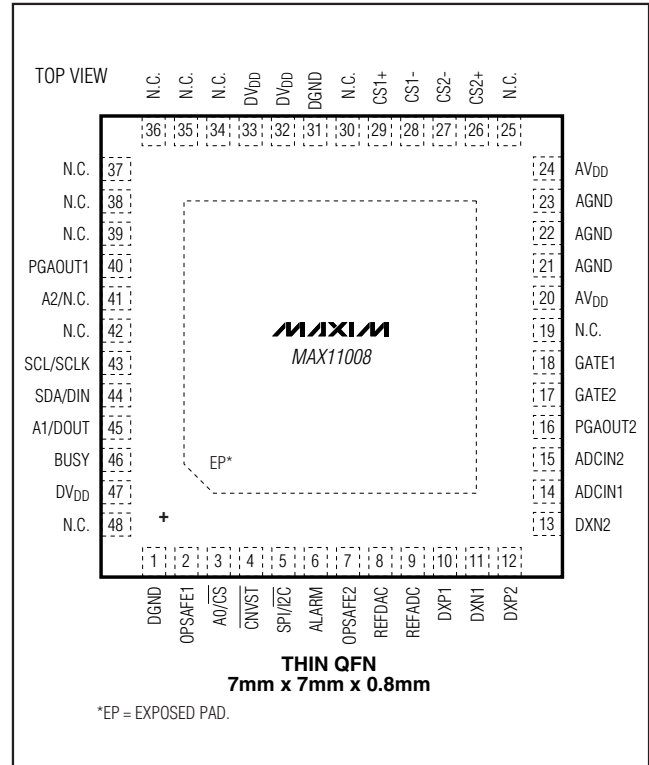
TOP VIEW

N.C. 36
N.C. 35
N.C. 34
$DV_{DD}$ 33
$DV_{DD}$ 32
DGND 31
N.C. 30
CS1+ 29
CS1- 28
CS2- 27
CS2+ 26
N.C. 25

N.C. 37
N.C. 38
N.C. 39
PGAOUT1 40
A2/N.C. 41
N.C. 42
SCL/SCLK 43
SDA/DIN 44
A1/DOUT 45
BUSY 46
$DV_{DD}$ 47
N.C. 48

24 $AV_{DD}$
23 AGND
22 AGND
21 AGND
20 $AV_{DD}$
19 N.C.
18 GATE1
17 GATE2
16 PGAOUT2
15 ADCIN2
14 ADCIN1
13 DXN2

MAXIM
MAX11008

EP*

+

1 DGND
2 OPSAFE1
3 A0/$\overline{CS}$
4 $\overline{CNVST}$
5 SPI/$\overline{I2C}$
6 ALARM
7 OPSAFE2
8 REFDAC
9 REFADC
10 DXP1
11 DXN1
12 DXP2

THIN QFN
7mm x 7mm x 0.8mm

*EP = EXPOSED PAD.